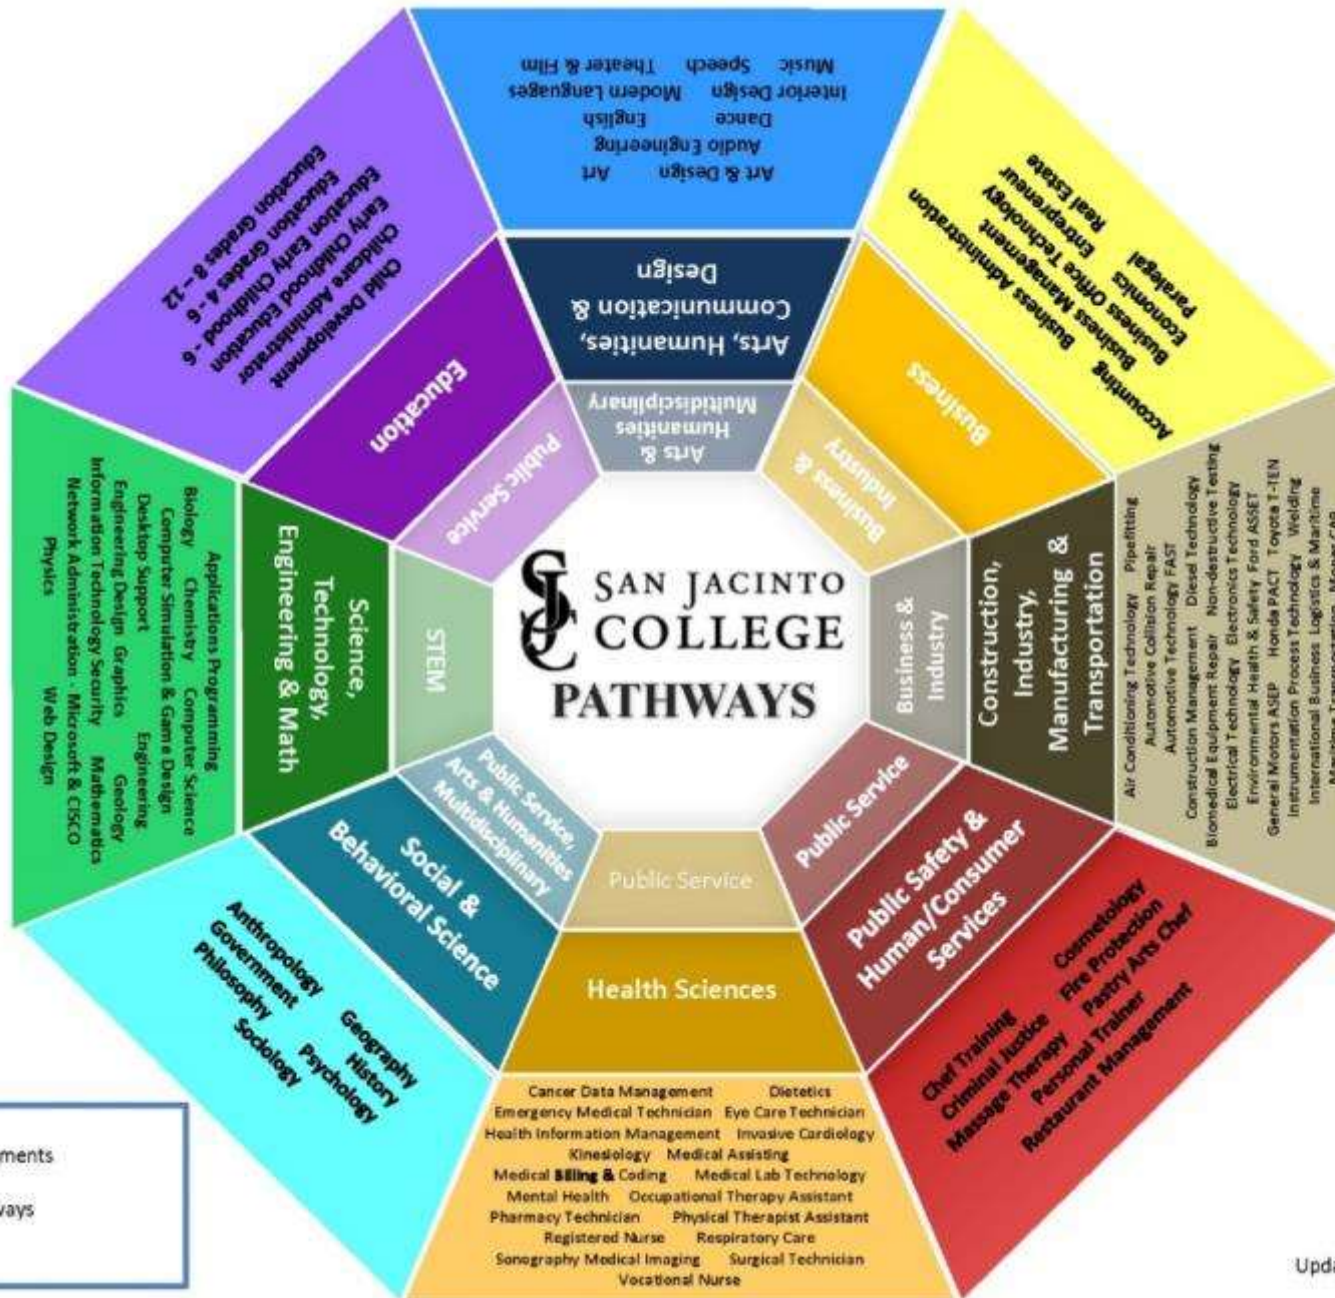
SJC SAN JACINTO COLLEGE PATHWAYS

Arts & Humanities Multidisciplinary

Arts, Humanities, Communication & Design

Art & Design Art
Audio Engineering
Dance English
Interior Design Modern Languages
Music Speech Theater & Film

Business & Industry

Business

Accounting
Business Administration
Business Office Technology
Business Management
Economics
Entrepreneur
Paralegal
Real Estate

Business & Industry

Construction, Industry, Manufacturing & Transportation

Air Conditioning Technology Pipefitting
Automotive Collision Repair
Automotive Technology FAST
Construction Management Diesel Technology
Biomedical Equipment Repair Non-destructive Testing
Electrical Technology Electronics Technology
Environmental Health & Safety Ford ASSET
General Motors ASEP Honda PACT Toyota T-TEN
Instrumentation Process Technology Welding
International Business Logistics & Maritime
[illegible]

Public Service

Public Safety & Human/Consumer Services

Chef Training Cosmetology
Criminal Justice Fire Protection
Massage Therapy Pastry Arts Chef
Personal Trainer
Restaurant Management

Public Service

Health Sciences

Cancer Data Management Dietetics
Emergency Medical Technician Eye Care Technician
Health Information Management Invasive Cardiology
Kinesiology Medical Assisting
Medical Billing & Coding Medical Lab Technology
Mental Health Occupational Therapy Assistant
Pharmacy Technician Physical Therapist Assistant
Registered Nurse Respiratory Care
Sonography Medical Imaging Surgical Technician
Vocational Nurse

Public Service, Arts & Humanities Multidisciplinary

Social & Behavioral Science

Anthropology Geography
Government History
Philosophy Psychology
Sociology

STEM

Science, Technology, Engineering & Math

Applications Programming
Biology Chemistry Computer Science
Computer Simulation & Game Design
Desktop Support Engineering
Engineering Design Graphics Geology
Information Technology Security Mathematics
Network Administration - Microsoft & CISCO
Physics Web Design

Public Service

Education

Child Development
Childcare Administrator
Early Childhood Education
Education Early Childhood - 6
Education Grades 4 - 8
Education Grades 8 - 12

ments
ways

Upda